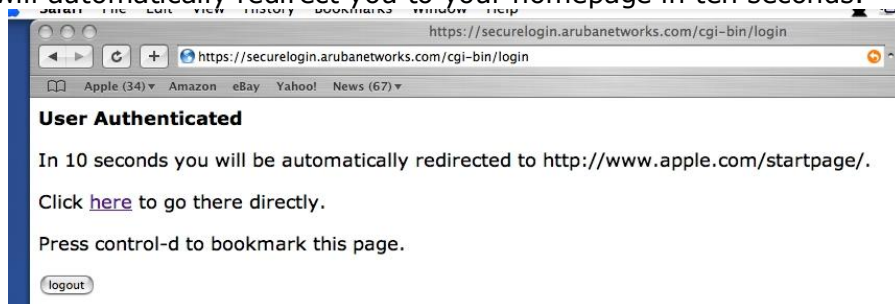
will automatically redirect you to your homepage in ten seconds.

Safari File Edit View History Bookmarks Window Help

https://securelogin.arubanetworks.com/cgi-bin/login

https://securelogin.arubanetworks.com/cgi-bin/login

Apple (34) ▾ Amazon eBay Yahoo! News (67) ▾

**User Authenticated**

In 10 seconds you will be automatically redirected to http://www.apple.com/startpage/.

Click here to go there directly.

Press control-d to bookmark this page.

logout